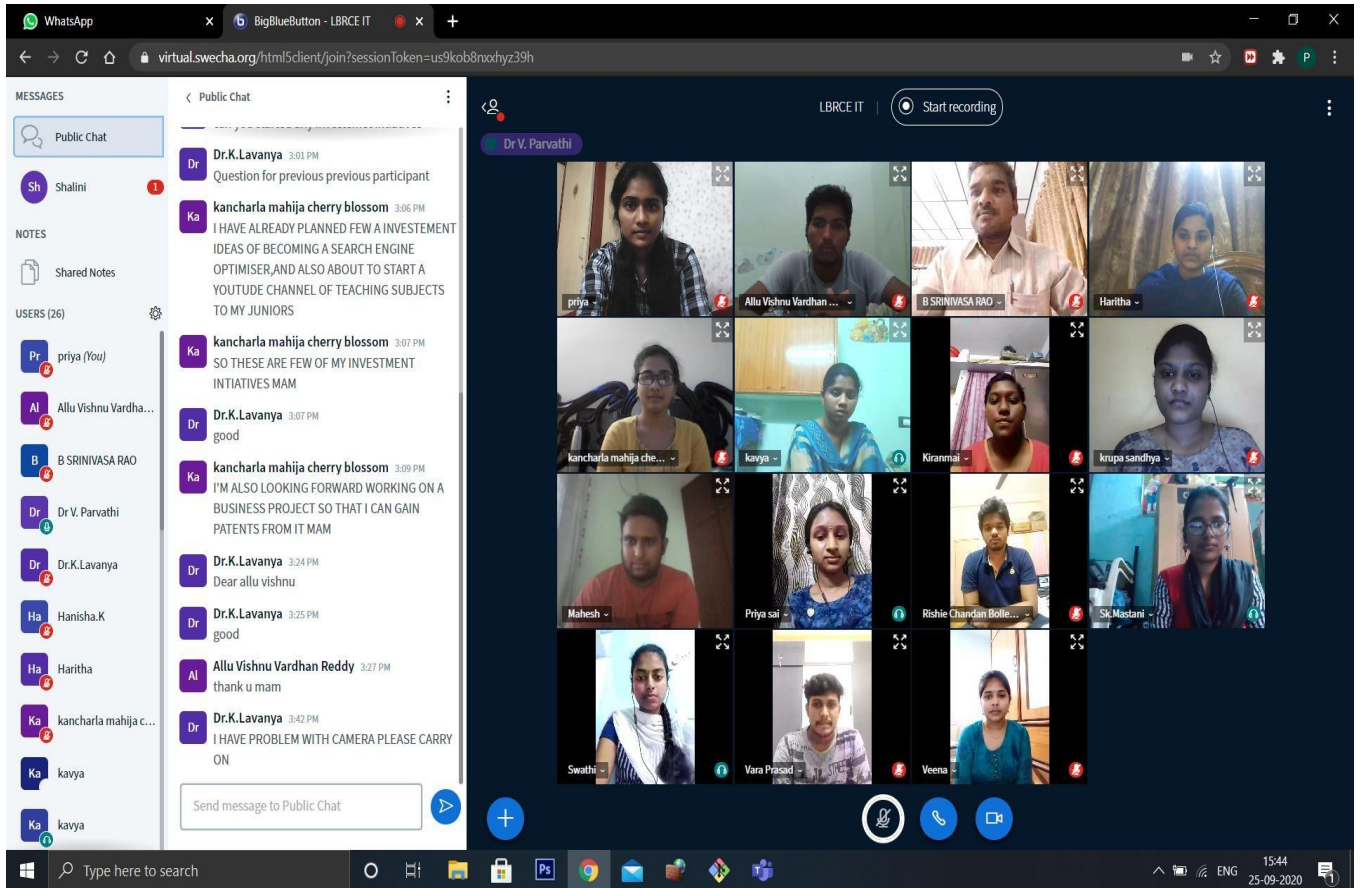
WhatsApp
BigBlueButton - LBRCE IT
virtual.swecha.org/html5client/join?sessionToken=us9kob8nxxhyz39h

MESSAGES
Public Chat
Sh Shalini 1
NOTES
Shared Notes
USERS (26)
Pr priya (You)
Al Allu Vishnu Vardha...
B B SRINIVASA RAO
Dr Dr V. Parvathi
Dr Dr.K.Lavanya
Ha Hanisha.K
Ha Haritha
Ka kancharla mahija c...
Ka kavya
Ka kavya

< Public Chat
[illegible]
Dr Dr.K.Lavanya 3:01 PM
Question for previous previous participant
Ka kancharla mahija cherry blossom 3:06 PM
I HAVE ALREADY PLANNED FEW A INVESTEMENT IDEAS OF BECOMING A SEARCH ENGINE OPTIMISER,AND ALSO ABOUT TO START A YOUTUDE CHANNEL OF TEACHING SUBJECTS TO MY JUNIORS
Ka kancharla mahija cherry blossom 3:07 PM
SO THESE ARE FEW OF MY INVESTMENT INTIATIVES MAM
Dr Dr.K.Lavanya 3:07 PM
good
Ka kancharla mahija cherry blossom 3:09 PM
I'M ALSO LOOKING FORWARD WORKING ON A BUSINESS PROJECT SO THAT I CAN GAIN PATENTS FROM IT MAM
Dr Dr.K.Lavanya 3:24 PM
Dear allu vishnu
Dr Dr.K.Lavanya 3:25 PM
good
Al Allu Vishnu Vardhan Reddy 3:27 PM
thank u mam
Dr Dr.K.Lavanya 3:42 PM
I HAVE PROBLEM WITH CAMERA PLEASE CARRY ON
Send message to Public Chat

LBRCE IT | Start recording
Dr V. Parvathi
priya
Allu Vishnu Vardhan ...
B SRINIVASA RAO
Haritha
kancharla mahija che...
kavya
Kiranmai
krupa sandhya
Mahesh
Priya sai
Rishie Chandan Bolle...
Sk.Mastani
Swathi
Vara Prasad
Veena

Type here to search
ENG 15:44 25-09-2020